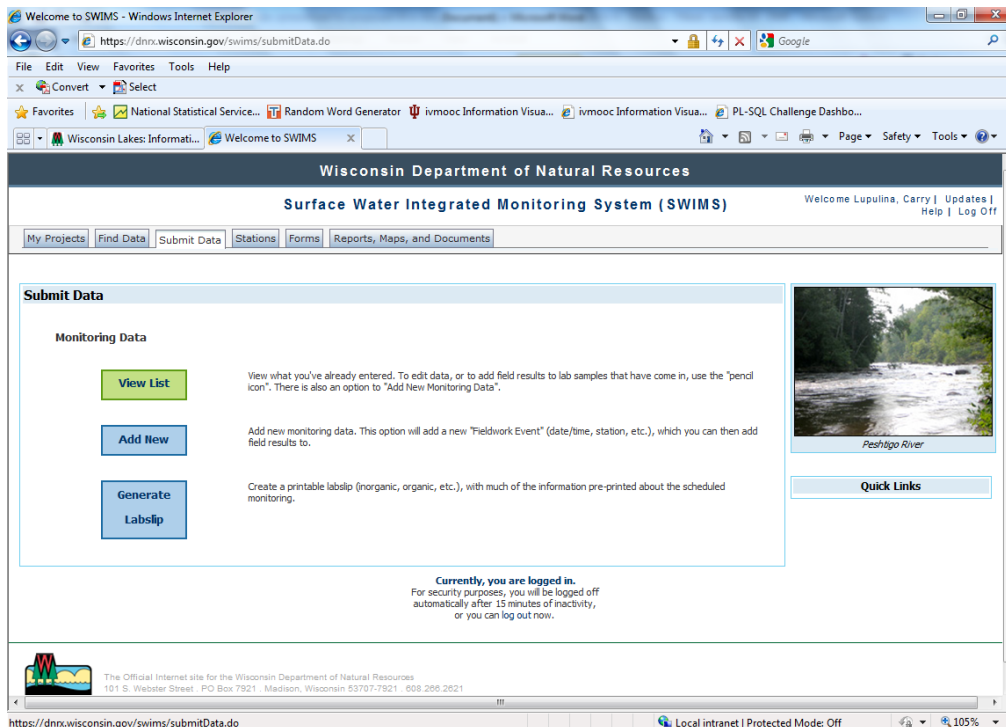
Welcome to SWIMS - Windows Internet Explorer

https://dnrx.wisconsin.gov/swims/submitData.do

Google

File Edit View Favorites Tools Help

Convert Select

Favorites National Statistical Service... Random Word Generator ivmooc Information Visua... ivmooc Information Visua... PL-SQL Challenge Dashbo...

Wisconsin Lakes: Informati... Welcome to SWIMS

Page Safety Tools

Wisconsin Department of Natural Resources

Surface Water Integrated Monitoring System (SWIMS)

Welcome Lupulina, Carry | Updates | Help | Log Off

My Projects | Find Data | Submit Data | Stations | Forms | Reports, Maps, and Documents

Submit Data

Monitoring Data

View List

View what you've already entered. To edit data, or to add field results to lab samples that have come in, use the "pencil icon". There is also an option to "Add New Monitoring Data".

Add New

Add new monitoring data. This option will add a new "Fieldwork Event" (date/time, station, etc.), which you can then add field results to.

Generate Labslip

Create a printable labslip (inorganic, organic, etc.), with much of the information pre-printed about the scheduled monitoring.

Peshtigo River

Quick Links

Currently, you are logged in.
For security purposes, you will be logged off automatically after 15 minutes of inactivity, or you can log out now.

The Official Internet site for the Wisconsin Department of Natural Resources
101 S. Webster Street . PO Box 7921 . Madison, Wisconsin 53707-7921 . 608.266.2621

https://dnrx.wisconsin.gov/swims/submitData.do

Local intranet | Protected Mode: Off

105%